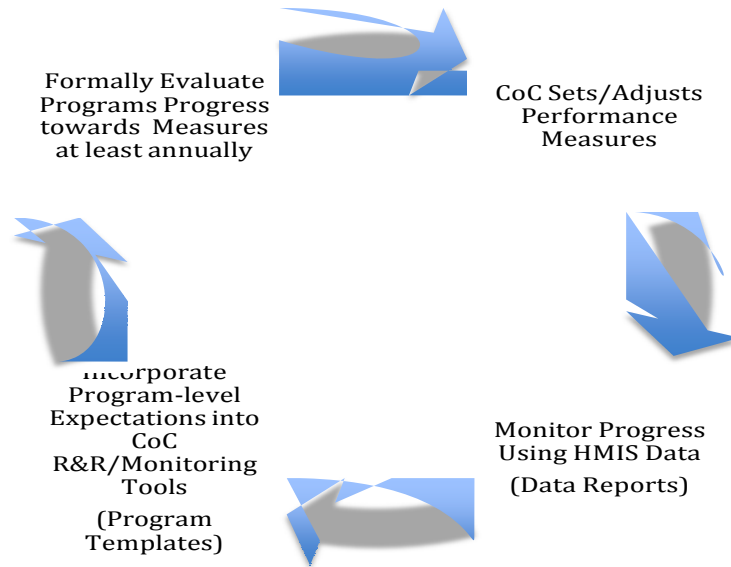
Formally Evaluate Programs Progress towards Measures at least annually

CoC Sets/Adjusts Performance Measures

Monitor Progress Using HMIS Data

(Data Reports)

Incorporate Program-level Expectations into CoC R&R/Monitoring Tools

(Program Templates)